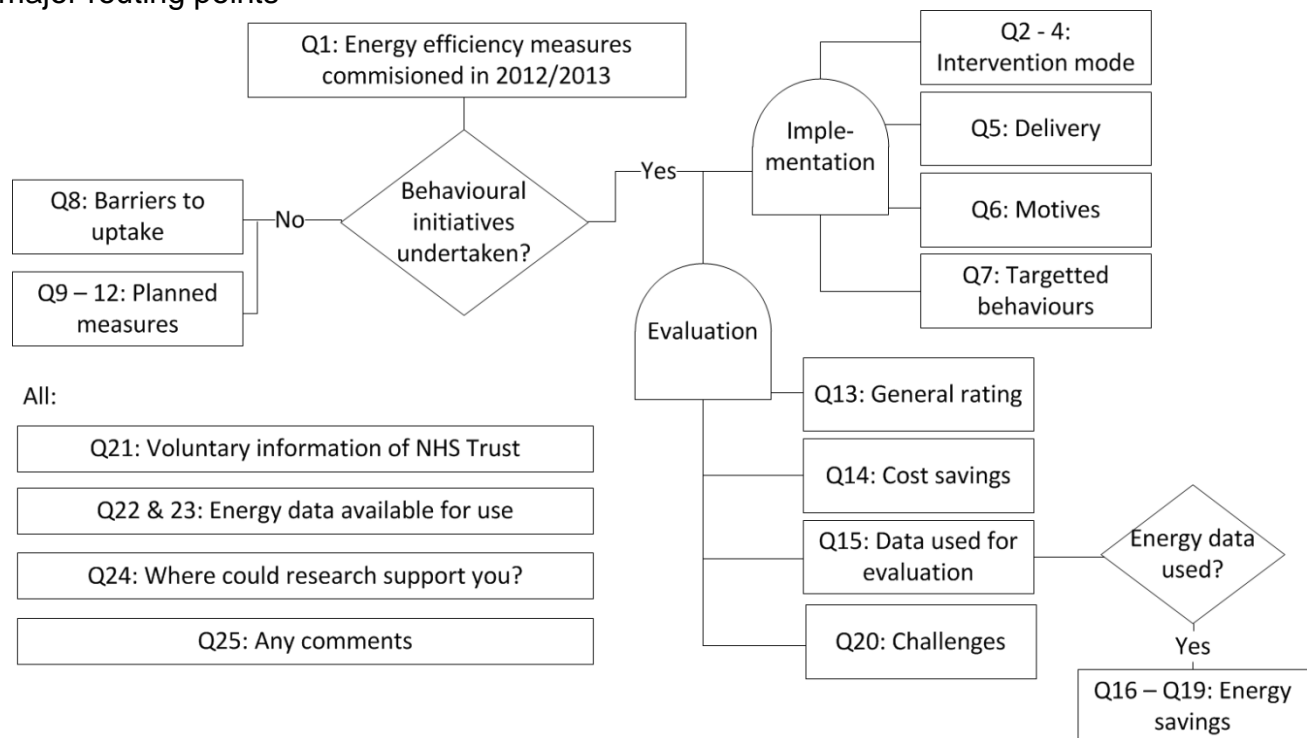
major routing points

Q1: Energy efficiency measures commisioned in 2012/2013

Behavioural initiatives undertaken?

No

Q8: Barriers to uptake

Q9 – 12: Planned measures

Yes

Implementation

Q2 - 4: Intervention mode

Q5: Delivery

Q6: Motives

Q7: Targetted behaviours

Evaluation

Q13: General rating

Q14: Cost savings

Q15: Data used for evaluation

Energy data used?

Yes

Q16 – Q19: Energy savings

Q20: Challenges

All:

Q21: Voluntary information of NHS Trust

Q22 & 23: Energy data available for use

Q24: Where could research support you?

Q25: Any comments